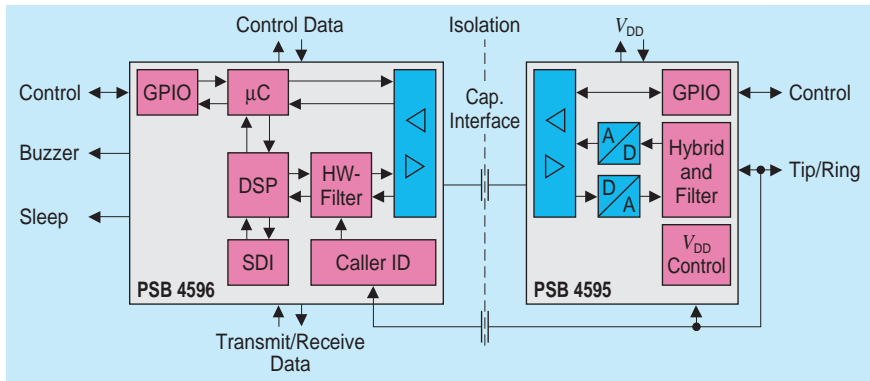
Control Data

Isolation

$V_{DD}$

Control

GPIO

μC

Cap. Interface

GPIO

Control

Buzzer

DSP

HW-Filter

A

D

Hybrid and Filter

Tip/Ring

D

A

Sleep

SDI

Caller ID

$V_{DD}$ Control

PSB 4596

PSB 4595

Transmit/Receive Data